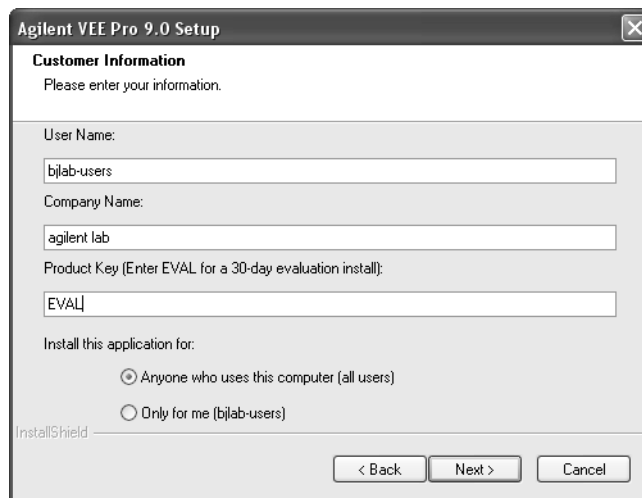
Agilent VEE Pro 9.0 Setup

Customer Information

Please enter your information.

User Name:

bjlab-users

Company Name:

agilent lab

Product Key (Enter EVAL for a 30-day evaluation install):

EVAL

Install this application for:

Anyone who uses this computer (all users)

Only for me (bjlab-users)

InstallShield

< Back

Next >

Cancel